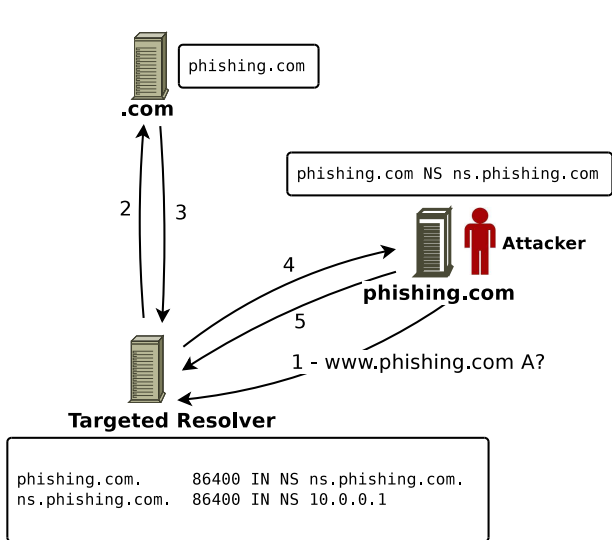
phishing.com

.com

2

3

phishing.com NS ns.phishing.com

Attacker

4

phishing.com

5

1 - www.phishing.com A?

Targeted Resolver

phishing.com. 86400 IN NS ns.phishing.com.
ns.phishing.com. 86400 IN NS 10.0.0.1